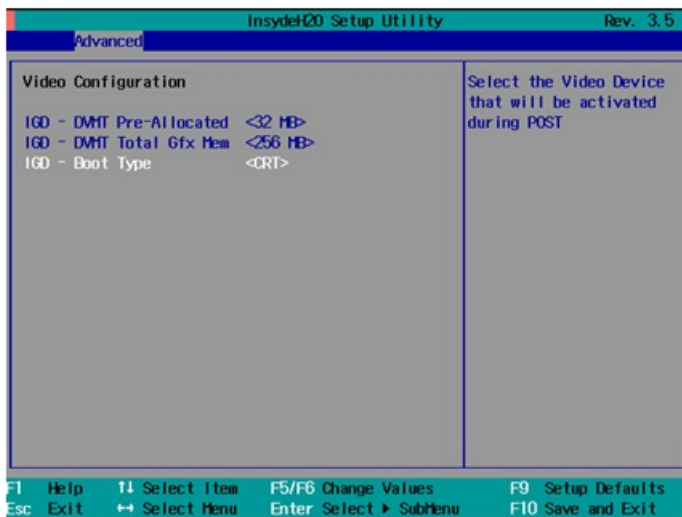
InsydeH2O Setup Utility Rev. 3.5

Advanced

Video Configuration

IGD - DVMT Pre-Allocated <32 MB>
IGD - DVMT Total Gfx Mem <256 MB>
IGD - Boot Type <CRT>

Select the Video Device that will be activated during POST

F1 Help ↑↓ Select Item F5/F6 Change Values F9 Setup Defaults
Esc Exit ↔ Select Menu Enter Select ▸ SubMenu F10 Save and Exit